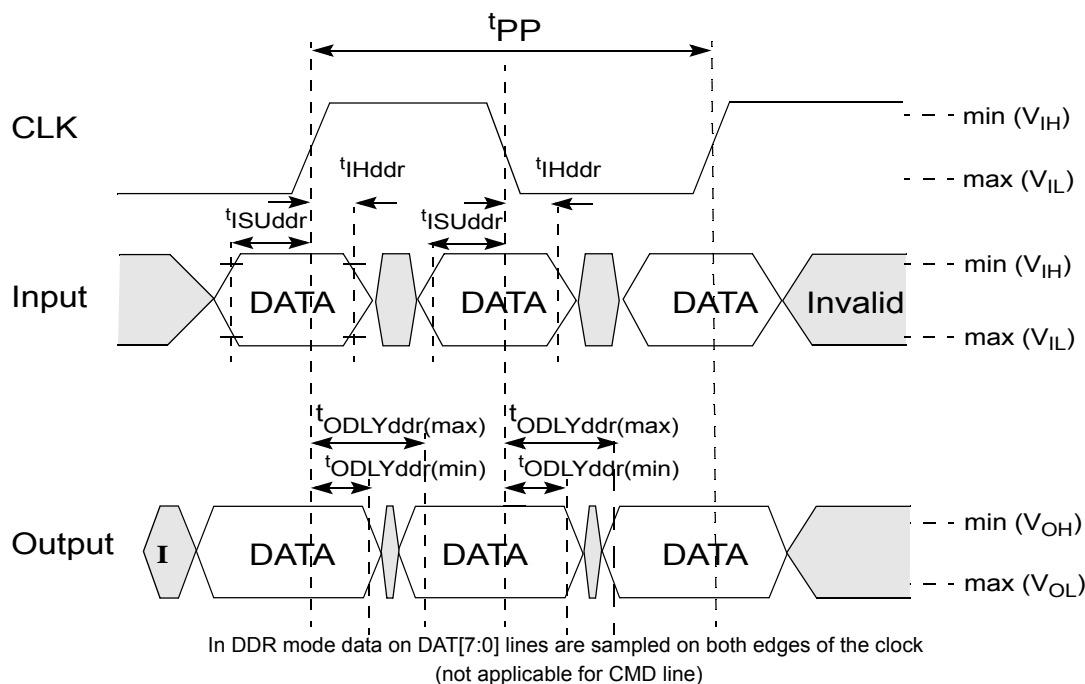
$^{t}PP$

CLK

$^{t}IHddr$

$^{t}IHddr$

- - min ($V_{IH}$)

- - max ($V_{IL}$)

$^{t}ISUddr$

$^{t}ISUddr$

Input

DATA

DATA

DATA

Invalid

- - min ($V_{IH}$)

- - max ($V_{IL}$)

$t_{ODLYddr(max)}$

$t_{ODLYddr(max)}$

$^{t}ODLYddr(min)$

$^{t}ODLYddr(min)$

Output

I

DATA

DATA

DATA

- - min ($V_{OH}$)

- - max ($V_{OL}$)

In DDR mode data on DAT[7:0] lines are sampled on both edges of the clock (not applicable for CMD line)